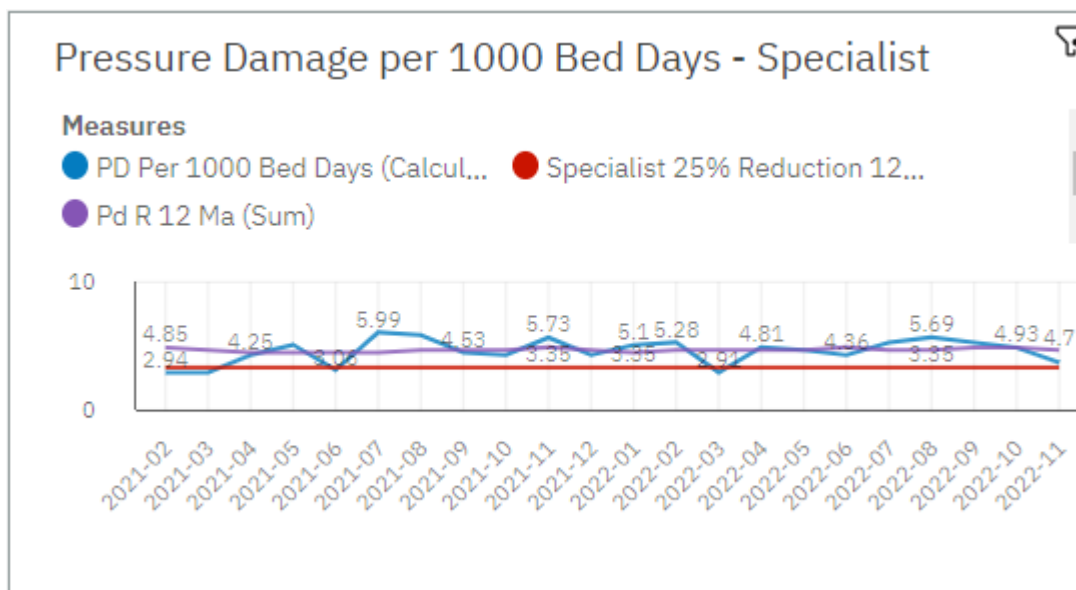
Pressure Damage per 1000 Bed Days - Specialist

Measures

PD Per 1000 Bed Days (Calcul... Specialist 25% Reduction 12...

Pd R 12 Ma (Sum)

10

0

4.85
2.94
4.25
3.06
5.99
4.53
5.73
3.35
5.1
3.35
5.28
2.91
4.81
4.36
5.69
3.35
4.93
4.7

2021-02 2021-03 2021-04 2021-05 2021-06 2021-07 2021-08 2021-09 2021-10 2021-11 2021-12 2022-01 2022-02 2022-03 2022-04 2022-05 2022-06 2022-07 2022-08 2022-09 2022-10 2022-11